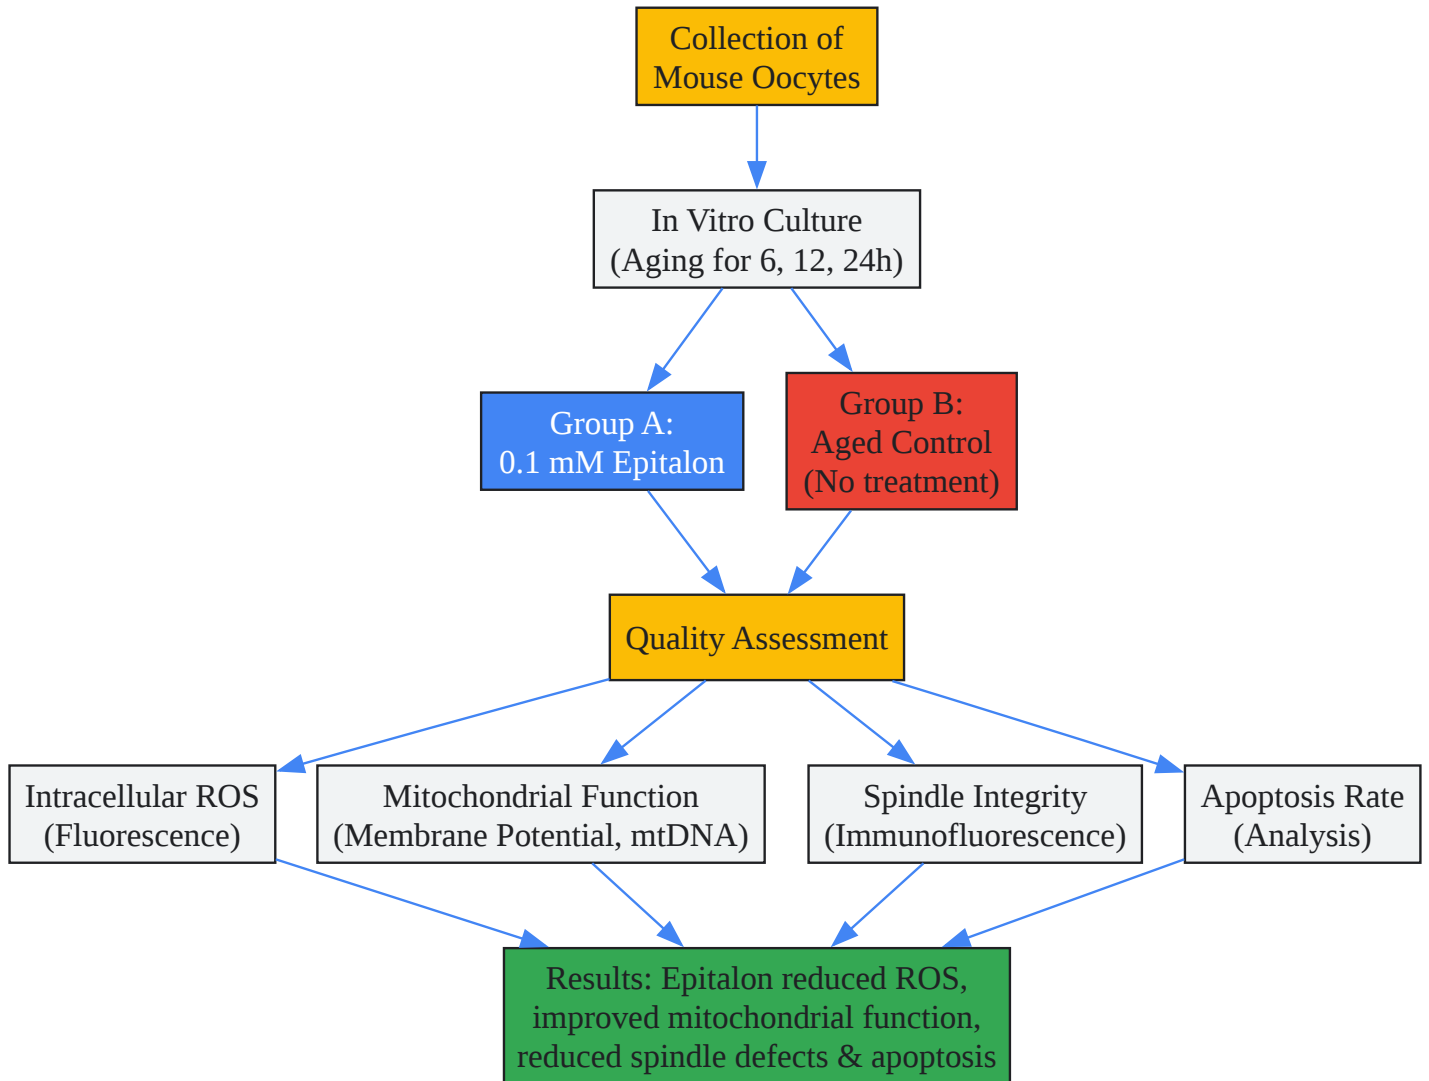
Collection of Mouse Oocytes

In Vitro Culture (Aging for 6, 12, 24h)

Group A: 0.1 mM Epitalon

Group B: Aged Control (No treatment)

Quality Assessment

Intracellular ROS (Fluorescence)

Mitochondrial Function (Membrane Potential, mtDNA)

Spindle Integrity (Immunofluorescence)

Apoptosis Rate (Analysis)

Results: Epitalon reduced ROS, improved mitochondrial function, reduced spindle defects & apoptosis